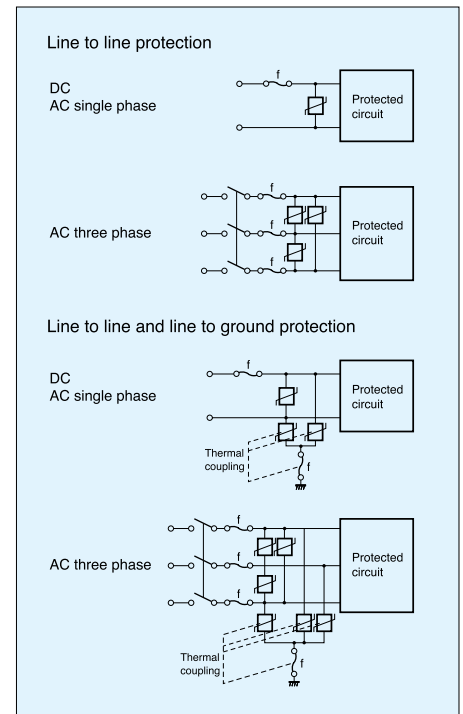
Line to line protection

DC
AC single phase

f

Protected circuit

AC three phase

f

f

f

Protected circuit

Line to line and line to ground protection

DC
AC single phase

f

Protected circuit

Thermal coupling

f

AC three phase

f

f

f

Protected circuit

Thermal coupling

f